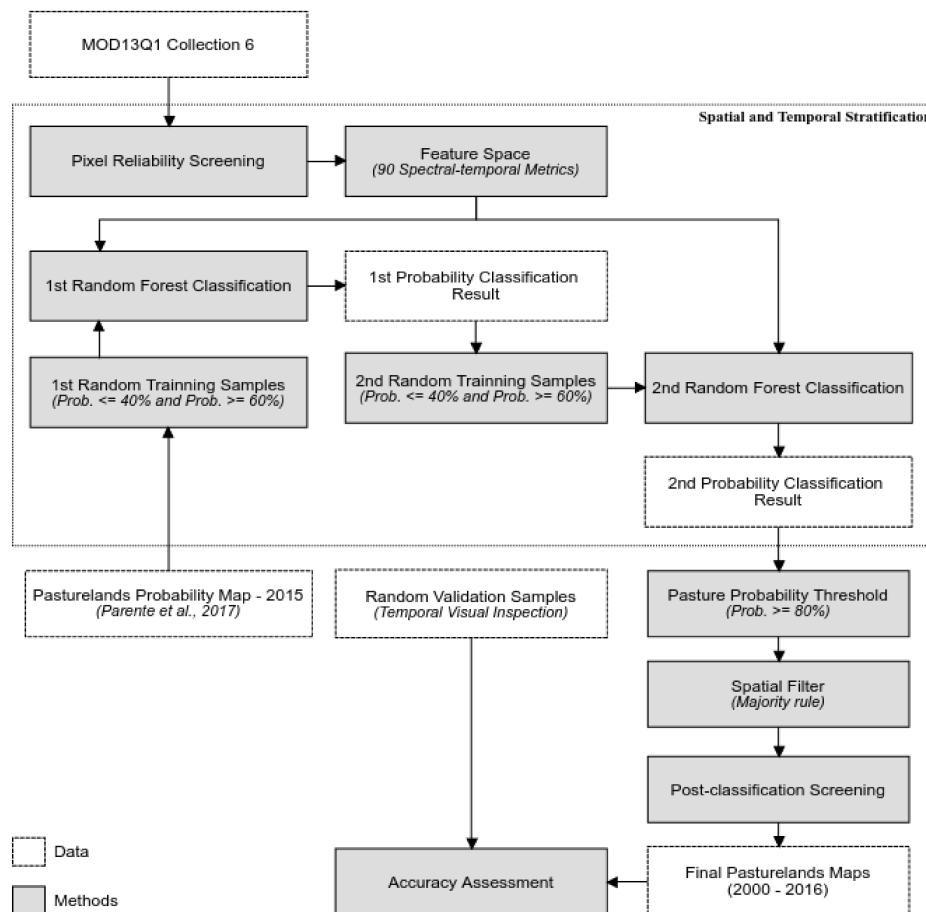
MOD13Q1 Collection 6

Spatial and Temporal Stratificatio

Pixel Reliability Screening

Feature Space
(90 Spectral-temporal Metrics)

1st Random Forest Classification

1st Probability Classification Result

1st Random Trainning Samples
(Prob. <= 40% and Prob. >= 60%)

2nd Random Trainning Samples
(Prob. <= 40% and Prob. >= 60%)

2nd Random Forest Classification

2nd Probability Classification Result

Pasturelands Probability Map - 2015
(Parente et al., 2017)

Random Validation Samples
(Temporal Visual Inspection)

Pasture Probability Threshold
(Prob. >= 80%)

Spatial Filter
(Majority rule)

Post-classification Screening

Data

Methods

Accuracy Assessment

Final Pasturelands Maps
(2000 - 2016)